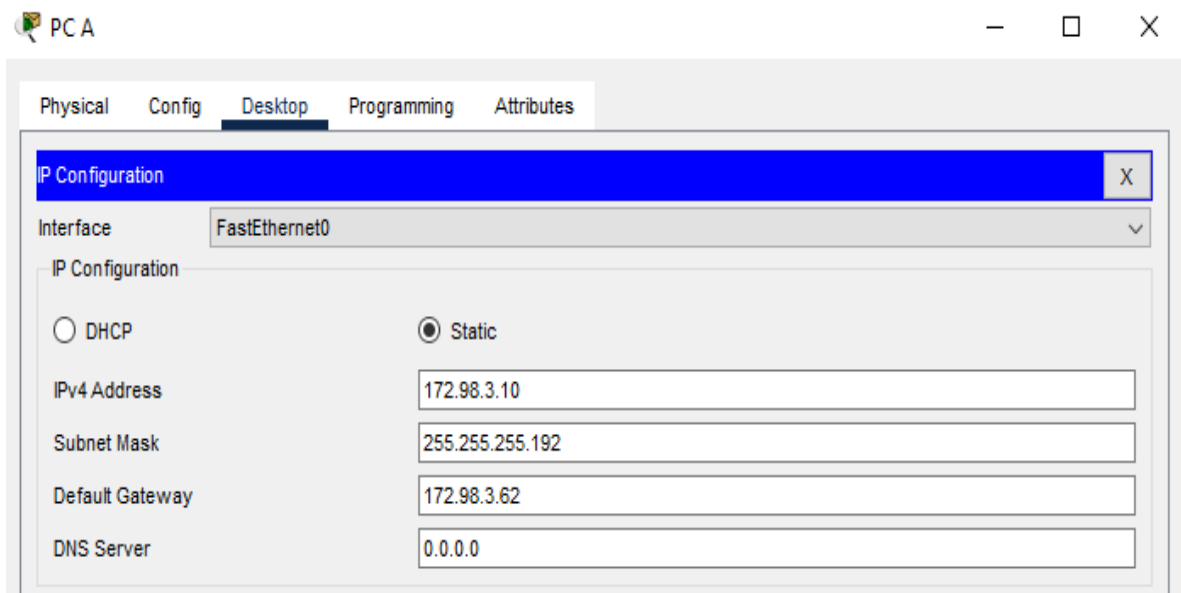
PC A

Physical Config Desktop Programming Attributes

IP Configuration X

Interface FastEthernet0

IP Configuration

DHCP Static

IPv4 Address 172.98.3.10

Subnet Mask 255.255.255.192

Default Gateway 172.98.3.62

DNS Server 0.0.0.0